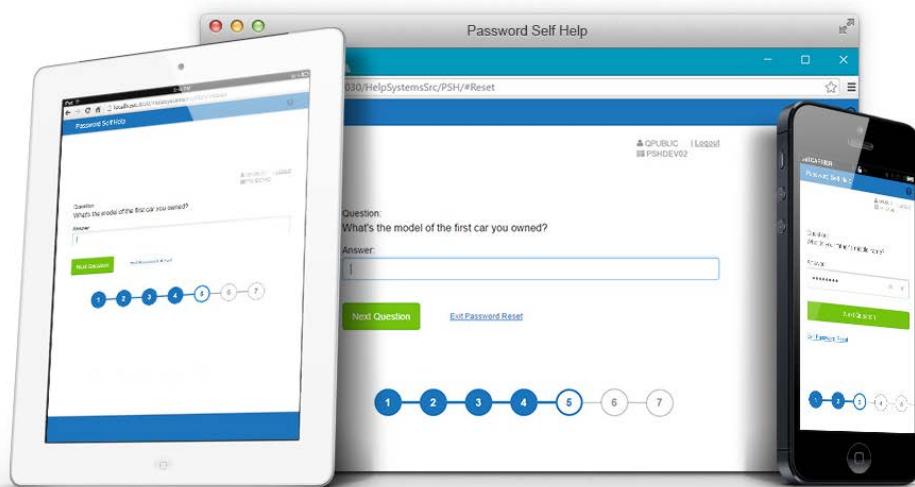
Password Self Help

030/HelpSystemsSrc/PSH/#Reset

QPUBLIC | Logout
PSHDEV02

Question:
What's the model of the first car you owned?

Answer:

Next Question

Exit Password Reset

1 2 3 4 5 6 7

iPad

Password Self Help

Question:
What's the model of the first car you owned?

Answer

Next Question

Exit Password Reset

1 2 3 4 5 6 7

CARRIER

Password Self Help

Question:

Answer

••••••••

Next Question

Exit Password Reset

1 2 3 4 5